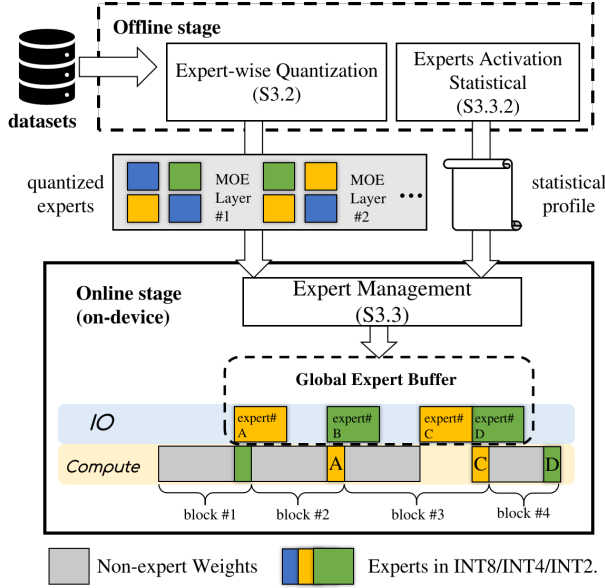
datasets

Offline stage

Expert-wise Quantization (S3.2)

Experts Activation Statistical (S3.3.2)

quantized experts

MOE Layer #1

MOE Layer #2

...

statistical profile

Online stage (on-device)

Expert Management (S3.3)

Global Expert Buffer

IO

expert# A

expert# B

expert# C

expert# D

Compute

A

C

D

block #1

block #2

block #3

block #4

Non-expert Weights

Experts in INT8/INT4/INT2.